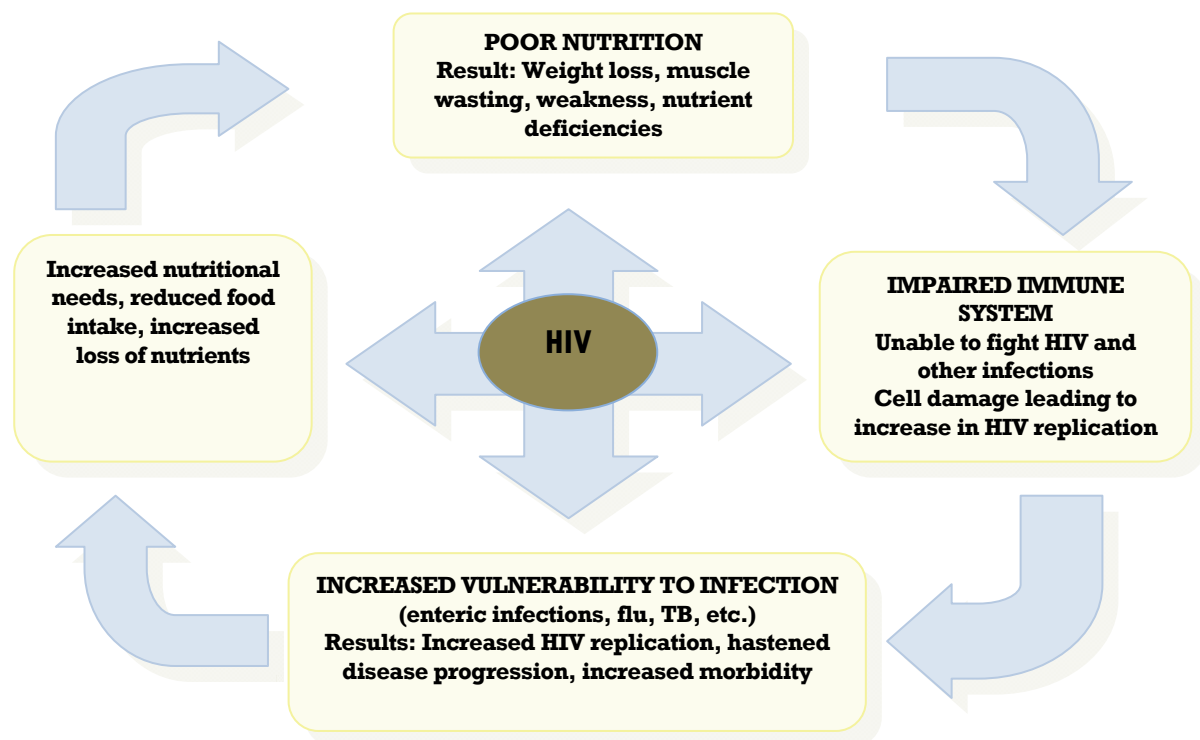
POOR NUTRITION
Result: Weight loss, muscle wasting, weakness, nutrient deficiencies

IMPAIRED IMMUNE SYSTEM
Unable to fight HIV and other infections
Cell damage leading to increase in HIV replication

HIV

INCREASED VULNERABILITY TO INFECTION
(enteric infections, flu, TB, etc.)
Results: Increased HIV replication, hastened disease progression, increased morbidity

Increased nutritional needs, reduced food intake, increased loss of nutrients